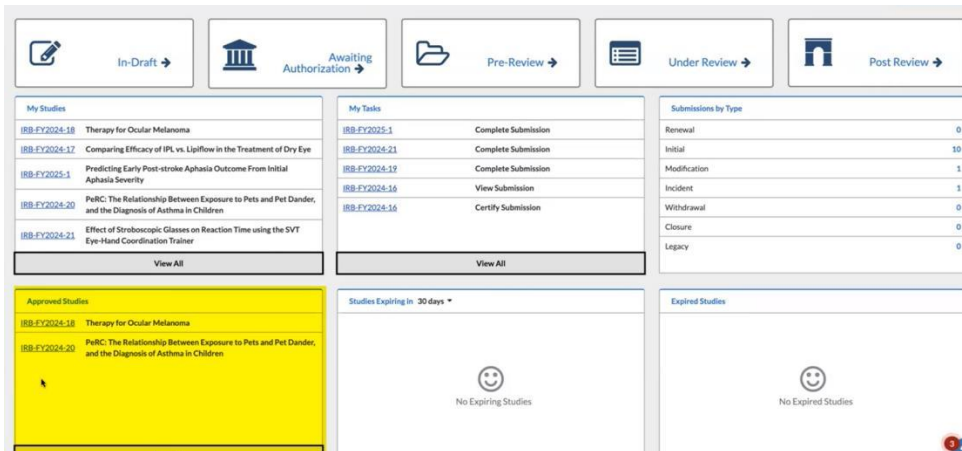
In-Draft ➔

Awaiting Authorization ➔

Pre-Review ➔

Under Review ➔

Post Review ➔

My Studies

| | |
|---|---|
| IRB-FY2024-18 | Therapy for Ocular Melanoma |
| IRB-FY2024-17 | Comparing Efficacy of IPL vs. Lipiflow in the Treatment of Dry Eye |
| IRB-FY2025-1 | Predicting Early Post-stroke Aphasia Outcome From Initial Aphasia Severity |
| IRB-FY2024-20 | PeRC: The Relationship Between Exposure to Pets and Pet Dander, and the Diagnosis of Asthma in Children |
| IRB-FY2024-21 | Effect of Stroboscopic Glasses on Reaction Time using the SVT Eye-Hand Coordination Trainer |

View All

My Tasks

| | |
|---|---|
| IRB-FY2025-1 | Complete Submission |
| IRB-FY2024-21 | Complete Submission |
| IRB-FY2024-19 | Complete Submission |
| IRB-FY2024-16 | View Submission |
| IRB-FY2024-16 | Certify Submission |

View All

Submissions by Type

| | |
|---|---|
| Renewal | 0 |
| Initial | 10 |
| Modification | 1 |
| Incident | 1 |
| Withdrawal | 0 |
| Closure | 0 |
| Legacy | 0 |

Approved Studies

| | |
|---|---|
| IRB-FY2024-18 | Therapy for Ocular Melanoma |
| IRB-FY2024-20 | PeRC: The Relationship Between Exposure to Pets and Pet Dander, and the Diagnosis of Asthma in Children |

Studies Expiring in 30 days ▾

No Expiring Studies

Expired Studies

No Expired Studies

3